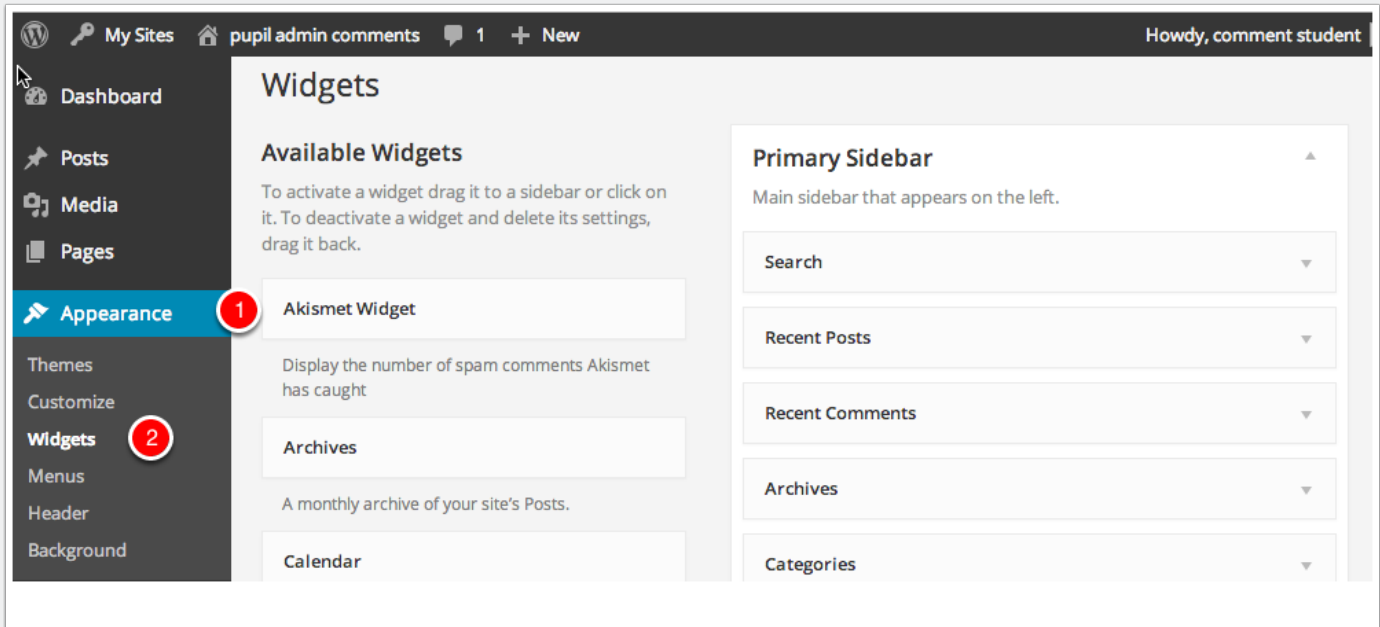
My Sites pupil admin comments 1 + New Howdy, comment student

Dashboard
Posts
Media
Pages
Appearance
Themes
Customize
Widgets
Menus
Header
Background

1
2

Widgets

Available Widgets

To activate a widget drag it to a sidebar or click on it. To deactivate a widget and delete its settings, drag it back.

Akismet Widget

Display the number of spam comments Akismet has caught

Archives

A monthly archive of your site's Posts.

Calendar

Primary Sidebar

Main sidebar that appears on the left.

Search

Recent Posts

Recent Comments

Archives

Categories